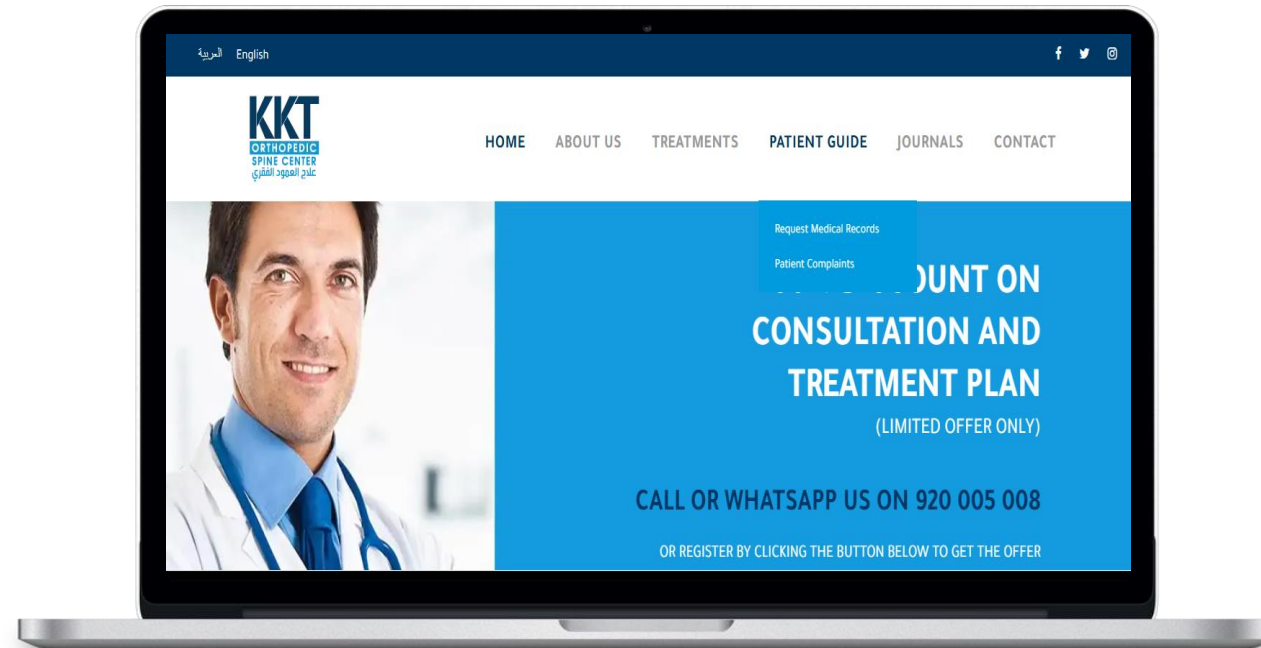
العربية English

KKT ORTHOPEDIC SPINE CENTER علاج العمود الفقري

HOME ABOUT US TREATMENTS PATIENT GUIDE JOURNALS CONTACT

Request Medical Records

Patient Complaints

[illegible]OUNT ON CONSULTATION AND TREATMENT PLAN

(LIMITED OFFER ONLY)

CALL OR WHATSAPP US ON 920 005 008

OR REGISTER BY CLICKING THE BUTTON BELOW TO GET THE OFFER